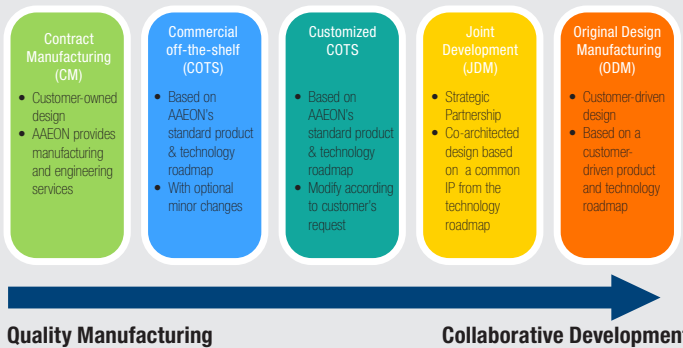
Contract Manufacturing (CM)

- Customer-owned design
- AAEON provides manufacturing and engineering services

Commercial off-the-shelf (COTS)

- Based on AAEON's standard product & technology roadmap
- With optional minor changes

Customized COTS

- Based on AAEON's standard product & technology roadmap
- Modify according to customer's request

Joint Development (JDM)

- Strategic Partnership
- Co-architected design based on a common IP from the technology roadmap

Original Design Manufacturing (ODM)

- Customer-driven design
- Based on a customer-driven product and technology roadmap

Quality Manufacturing

Collaborative Development